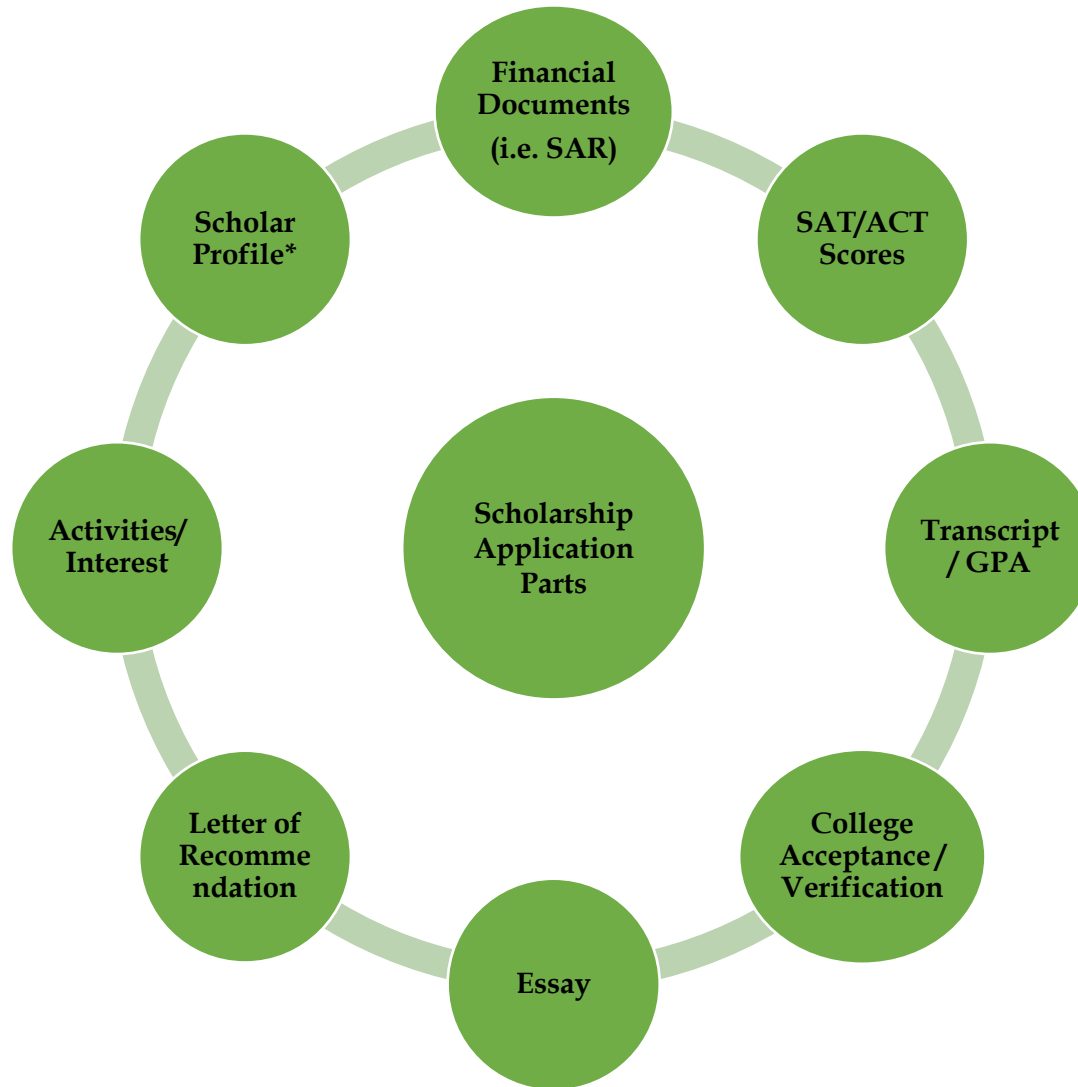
Financial Documents (i.e. SAR)

SAT/ACT Scores

Transcript / GPA

College Acceptance / Verification

Essay

Letter of Recommendation

Activities/ Interest

Scholar Profile*

Scholarship Application Parts